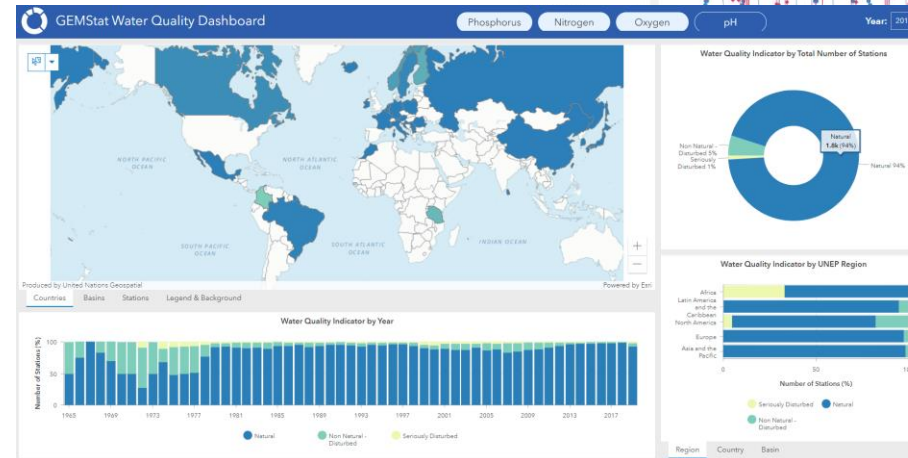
GEMStat Water Quality Dashboard

Phosphorus Nitrogen Oxygen pH

Year: 201

NORTH PACIFIC OCEAN

NORTH ATLANTIC OCEAN

SOUTH PACIFIC OCEAN

SOUTH ATLANTIC OCEAN

INDIAN OCEAN

Produced by United Nations Geospatial

Powered by Esri

Countries Basins Stations Legend & Background

Water Quality Indicator by Year

Number of Stations (%)

100
75
50
25
0

1965 1969 1973 1977 1981 1985 1989 1993 1997 2001 2005 2009 2013 2017

Natural Non Natural - Disturbed Seriously Disturbed

Water Quality Indicator by Total Number of Stations

Non Natural - Disturbed 5%
Seriously Disturbed 1%

Natural 1.8k (94%)

Natural 94%

Water Quality Indicator by UNEP Region

Africa
Latin America and the Caribbean
North America
Europe
Asia and the Pacific

0 50 10

Number of Stations (%)

Seriously Disturbed Natural
Non Natural - Disturbed

Region Country Basin